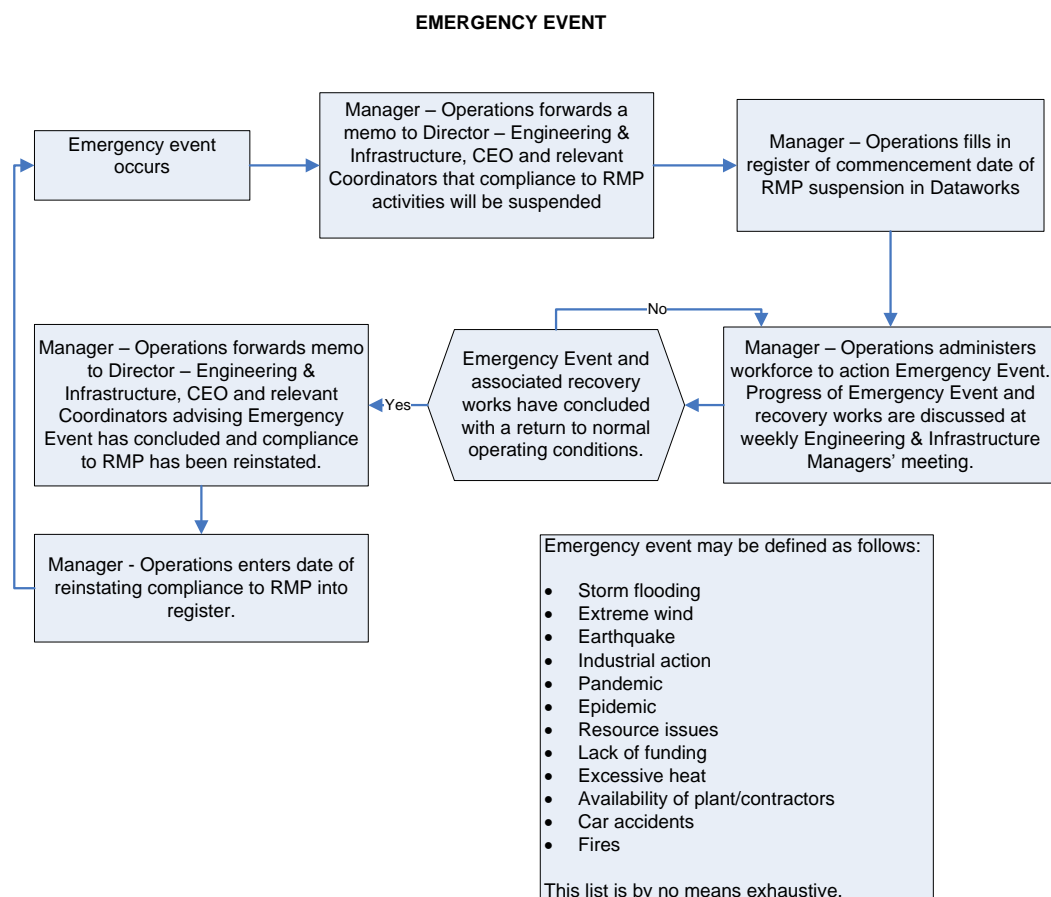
EMERGENCY EVENT

Emergency event occurs

Manager – Operations forwards a memo to Director – Engineering & Infrastructure, CEO and relevant Coordinators that compliance to RMP activities will be suspended

Manager – Operations fills in register of commencement date of RMP suspension in Dataworks

Manager – Operations administers workforce to action Emergency Event. Progress of Emergency Event and recovery works are discussed at weekly Engineering & Infrastructure Managers' meeting.

No

Emergency Event and associated recovery works have concluded with a return to normal operating conditions.

Yes

Manager – Operations forwards memo to Director – Engineering & Infrastructure, CEO and relevant Coordinators advising Emergency Event has concluded and compliance to RMP has been reinstated.

Manager - Operations enters date of reinstating compliance to RMP into register.

Emergency event may be defined as follows:

- Storm flooding
- Extreme wind
- Earthquake
- Industrial action
- Pandemic
- Epidemic
- Resource issues
- Lack of funding
- Excessive heat
- Availability of plant/contractors
- Car accidents
- Fires

This list is by no means exhaustive.